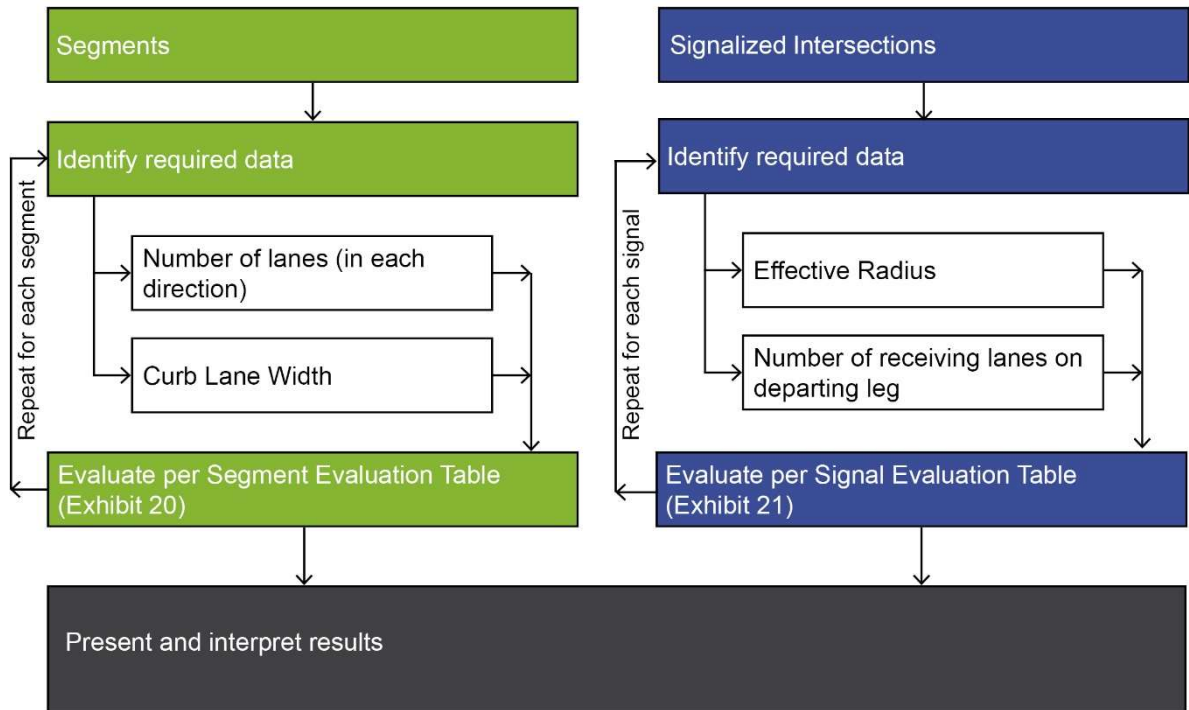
Segments

Identify required data

Repeat for each segment

Number of lanes (in each direction)

Curb Lane Width

Evaluate per Segment Evaluation Table (Exhibit 20)

Signalized Intersections

Identify required data

Repeat for each signal

Effective Radius

Number of receiving lanes on departing leg

Evaluate per Signal Evaluation Table (Exhibit 21)

Present and interpret results